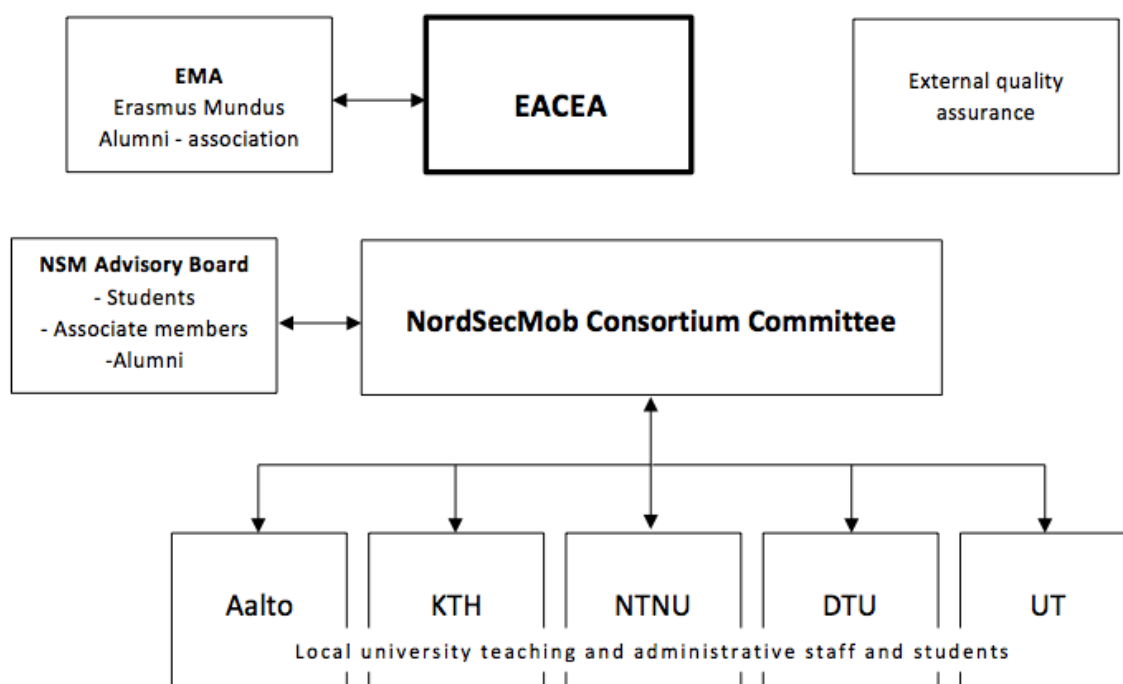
EMA
Erasmus Mundus
Alumni - association

EACEA

External quality
assurance

NSM Advisory Board
- Students
- Associate members
-Alumni

NordSecMob Consortium Committee

Aalto

KTH

NTNU

DTU

UT

Local university teaching and administrative staff and students